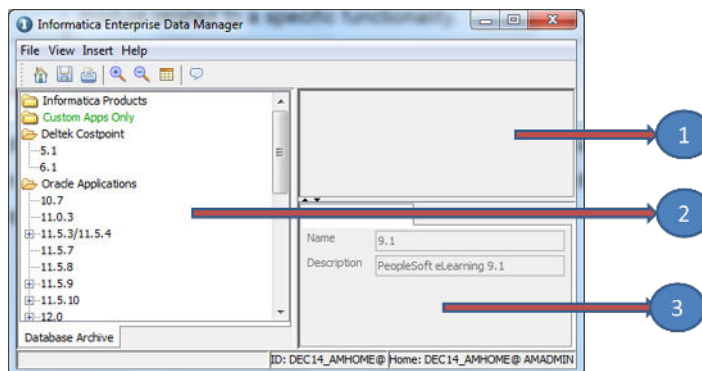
Informatica Enterprise Data Manager

File View Insert Help

Informatica Products
Custom Apps Only
Deltek Costpoint
5.1
6.1
Oracle Applications
10.7
11.0.3
11.5.3/11.5.4
11.5.7
11.5.8
11.5.9
11.5.10
12.0

Database Archive

Name 9.1
Description PeopleSoft eLearning 9.1

ID: DEC14_AMHOME@ Home: DEC14_AMHOME@ AMADMIN

1
2
3